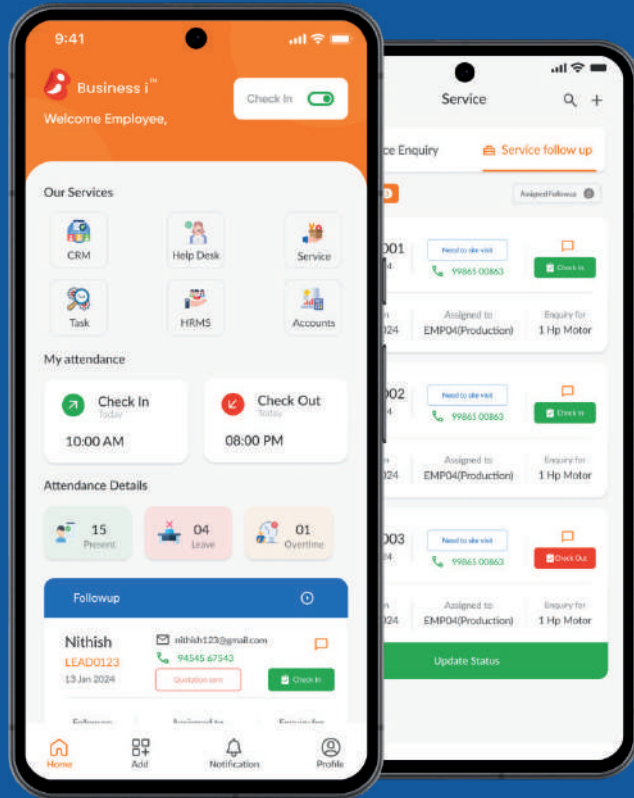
9:41

Business i™

Welcome Employee,

Check In

Our Services

CRM

Help Desk

Service

Task

HRMS

Accounts

My attendance

Check In
Today

10:00 AM

Check Out
Today

08:00 PM

Attendance Details

15
Present

04
Leave

01
Overtime

Followup

Nithish

LEAD0123

13 Jan 2024

nithish123@gmail.com

94545 67543

Quotation sent

Check In

Followup

Assigned to

Enquiry for

Home

Add

Notification

Profile

Service

ce Enquiry

Service follow up

Assigned Followup

001

4

Need to site visit

99865 00863

Check In

n

024

Assigned to

EMP04(Production)

Enquiry for

1 Hp Motor

002

4

Need to site visit

99865 00863

Check In

n

024

Assigned to

EMP04(Production)

Enquiry for

1 Hp Motor

003

4

Need to site visit

99865 00863

Check Out

n

024

Assigned to

EMP04(Production)

Enquiry for

1 Hp Motor

Update Status